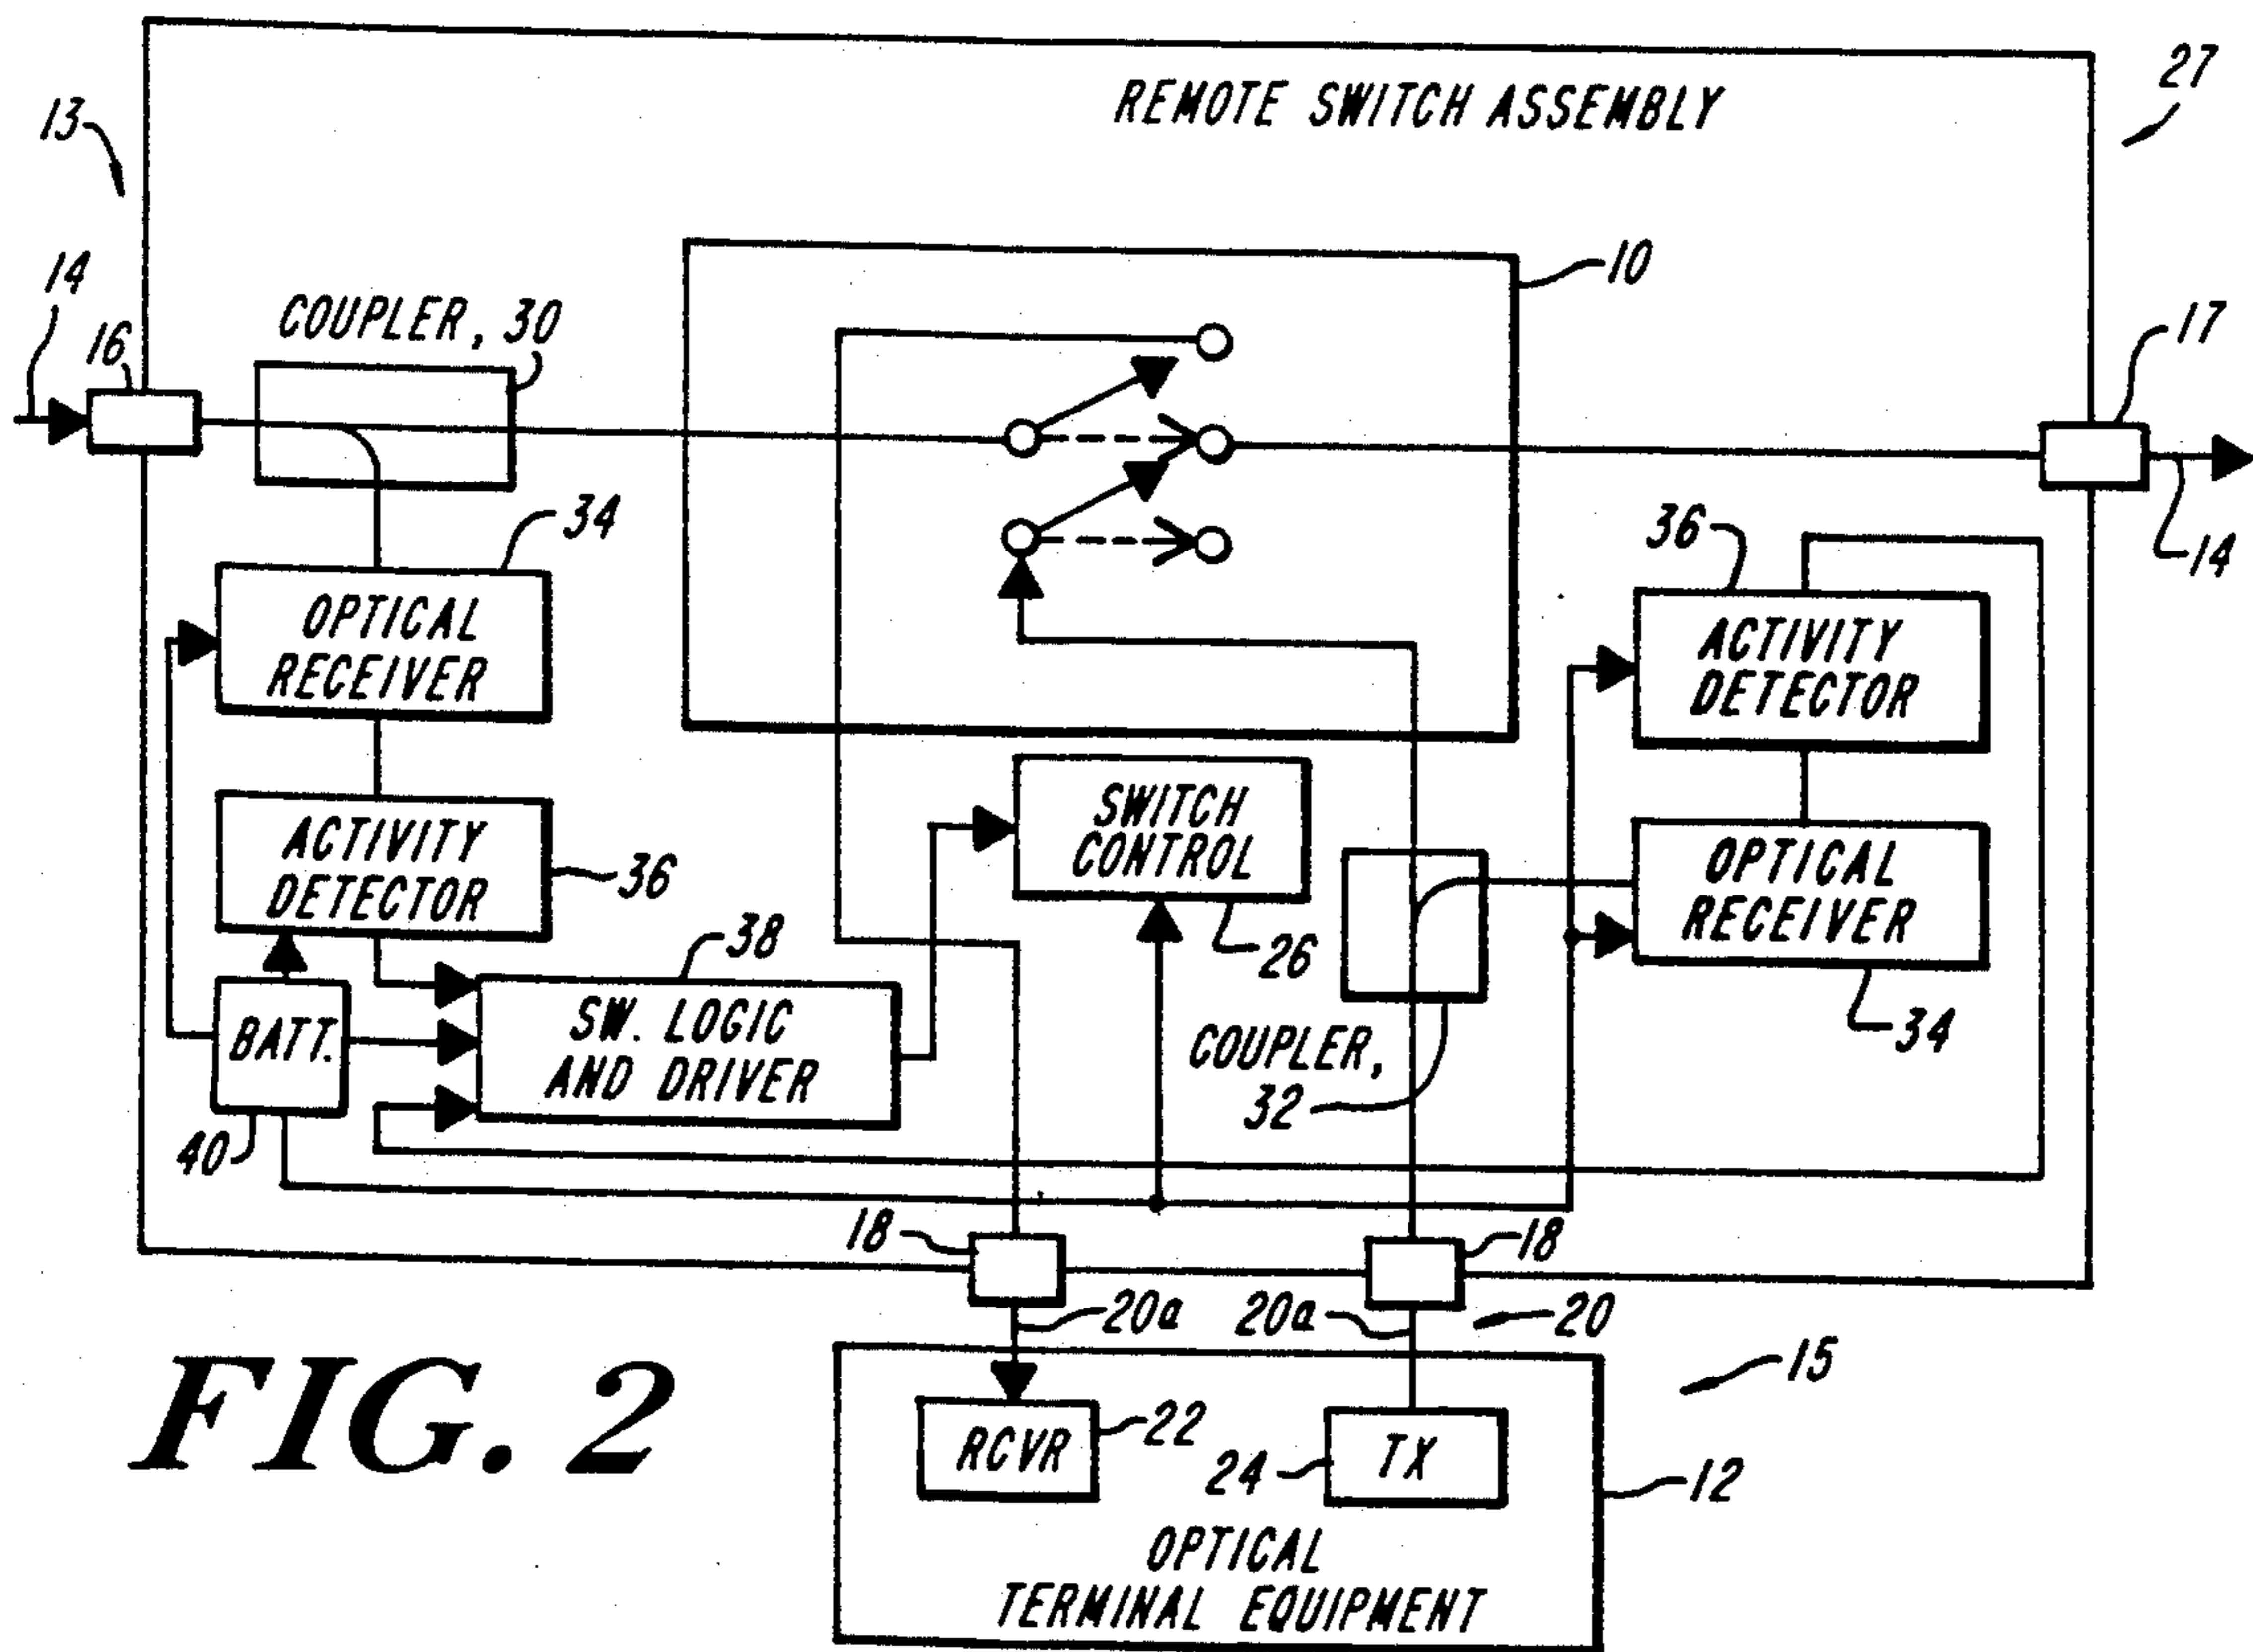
REMOTE SWITCH ASSEMBLY

27

13

14

16

COUPLER, 30

10

17

14

34

OPTICAL RECEIVER

36

ACTIVITY DETECTOR

ACTIVITY DETECTOR

36

SWITCH CONTROL

OPTICAL RECEIVER

26

38

SW. LOGIC AND DRIVER

BATT.

34

COUPLER, 32

40

18

18

20a

20a

20

15

FIG. 2

RCVR

22

24

TX

12

OPTICAL TERMINAL EQUIPMENT